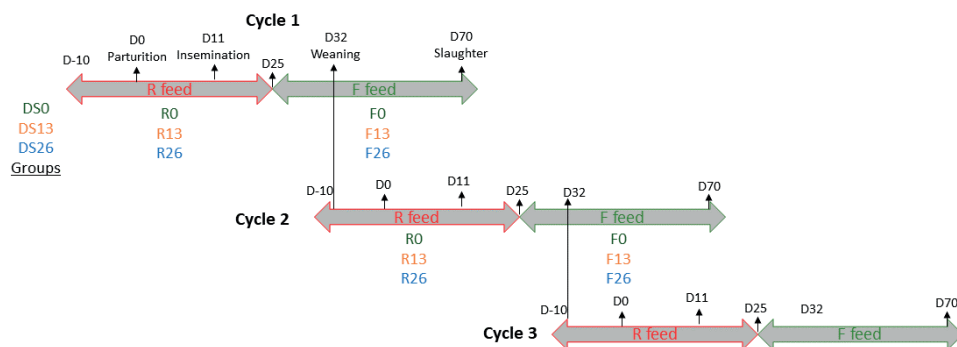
Cycle 1

D-10

D0
Parturition

D11
Insemination

D25

D32
Weaning

D70
Slaughter

R feed

F feed

DS0
DS13
DS26
Groups

R0
R13
R26

F0
F13
F26

Cycle 2

D-10

D0

D11

D25

D32

D70

R feed

F feed

R0
R13
R26

F0
F13
F26

Cycle 3

D-10

D0

D11

D25

D32

D70

R feed

F feed